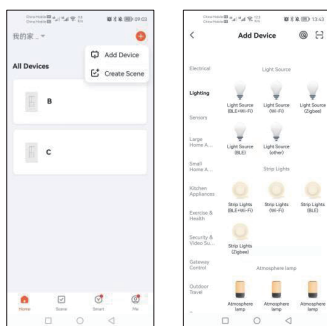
China Mobile
China Mobile
09:03

我的家 ⌄

Add Device

Create Scene

All Devices

B

C

Home
Scene
Smart
Me

China Mobile
China Mobile
13:42

Add Device

Electrical

Lighting

Sensors

Large Home A...

Small Home A...

Kitchen Appliances

Exercise & Health

Security & Video Su...

Gateway Control

Outdoor Travel

Light Source

Light Source (BLE+Wi-Fi)

Light Source (Wi-Fi)

Light Source (Zigbee)

Light Source (BLE)

Light Source (other)

Strip Lights

Strip Lights (BLE+Wi-Fi)

Strip Lights (Wi-Fi)

Strip Lights (BLE)

Strip Lights (Zigbee)

Atmosphere lamp

Atmosphere lamp

Atmosphere lamp